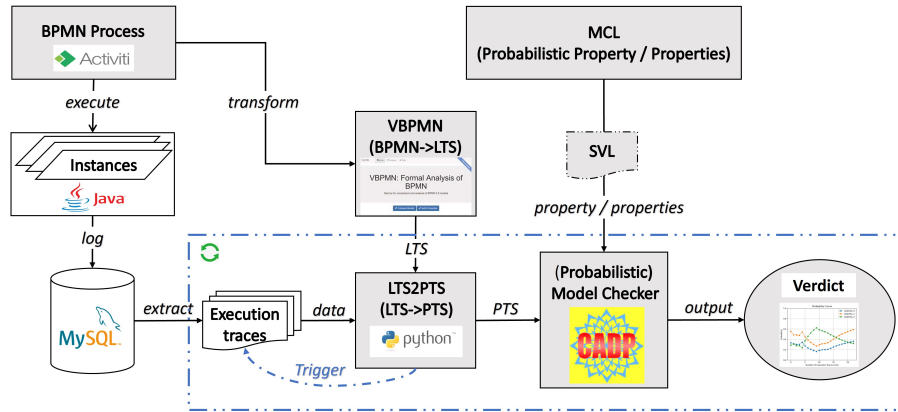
BPMN Process

Activiti

execute

Instances

Java

log

MySQL

transform

VBPMN (BPMN->LTS)

VBPMN: Formal Analysis of BPMN

LTS

MCL (Probabilistic Property / Properties)

SVL

property / properties

extract

Execution traces

data

LTS2PTS (LTS->PTS)

python

Trigger

PTS

(Probabilistic) Model Checker

CADP

output

Verdict